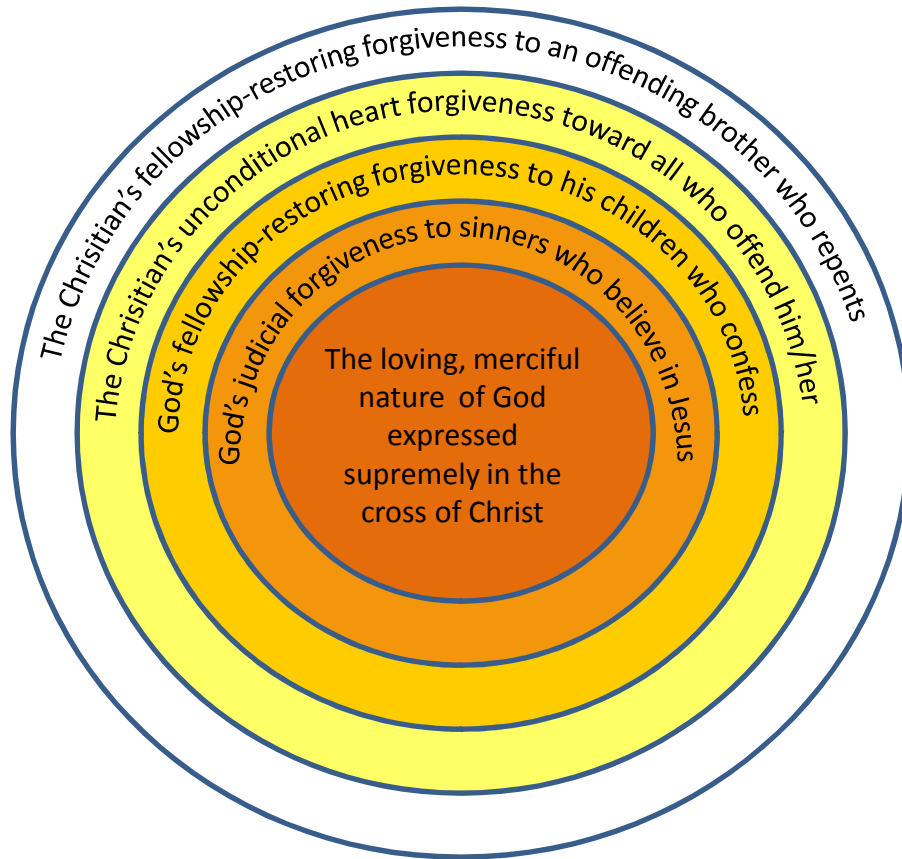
The Christian's fellowship-restoring forgiveness to an offending brother who repents

The Christian's unconditional heart forgiveness toward all who offend him/her

God's fellowship-restoring forgiveness to his children who confess

God's judicial forgiveness to sinners who believe in Jesus

The loving, merciful nature of God expressed supremely in the cross of Christ